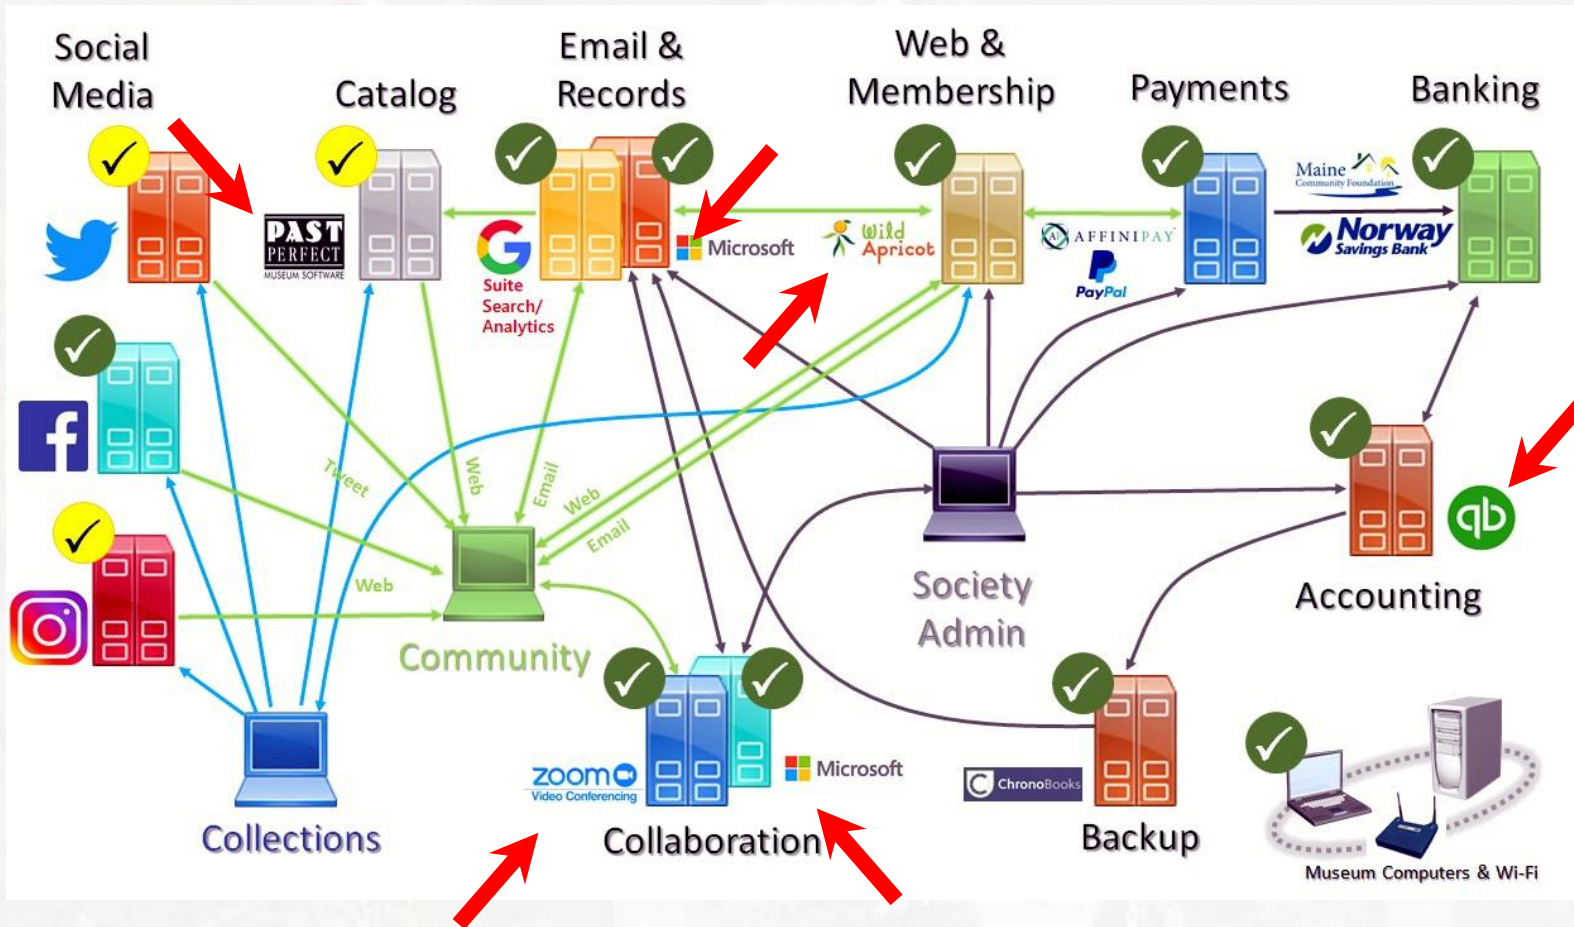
Social Media

Catalog

Email & Records

Web & Membership

Payments

Banking

PAST PERFECT MUSEUM SOFTWARE

G Suite Search/ Analytics

Microsoft

Wild Apricot

AFFINIPAY

PayPal

Maine Community Foundation

Norway Savings Bank

Tweet

Web

Email

Web

Email

Web

Community

Society Admin

Accounting

zoom Video Conferencing

Microsoft

ChronoBooks

Collections

Collaboration

Backup

Museum Computers & Wi-Fi